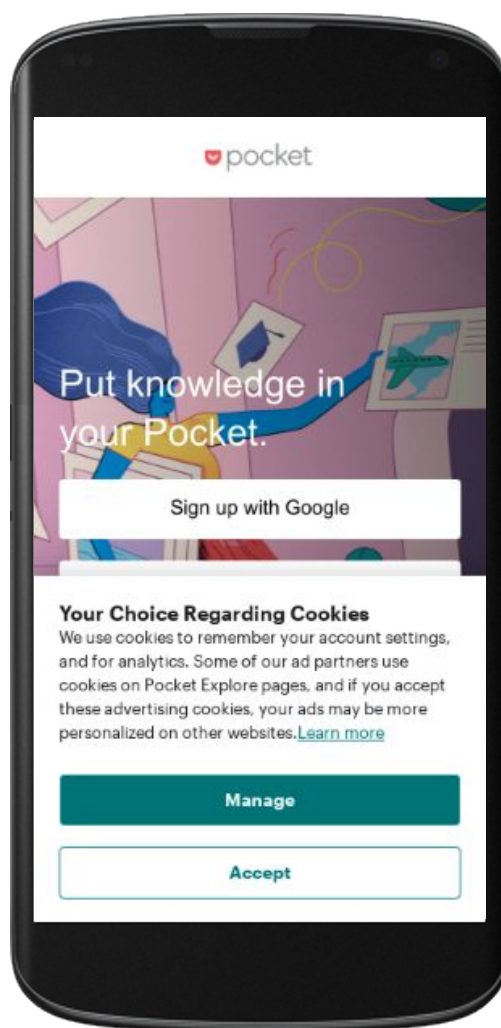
pocket

Put knowledge in your Pocket.

Sign up with Google

Your Choice Regarding Cookies

We use cookies to remember your account settings, and for analytics. Some of our ad partners use cookies on Pocket Explore pages, and if you accept these advertising cookies, your ads may be more personalized on other websites.Learn more

Manage

Accept